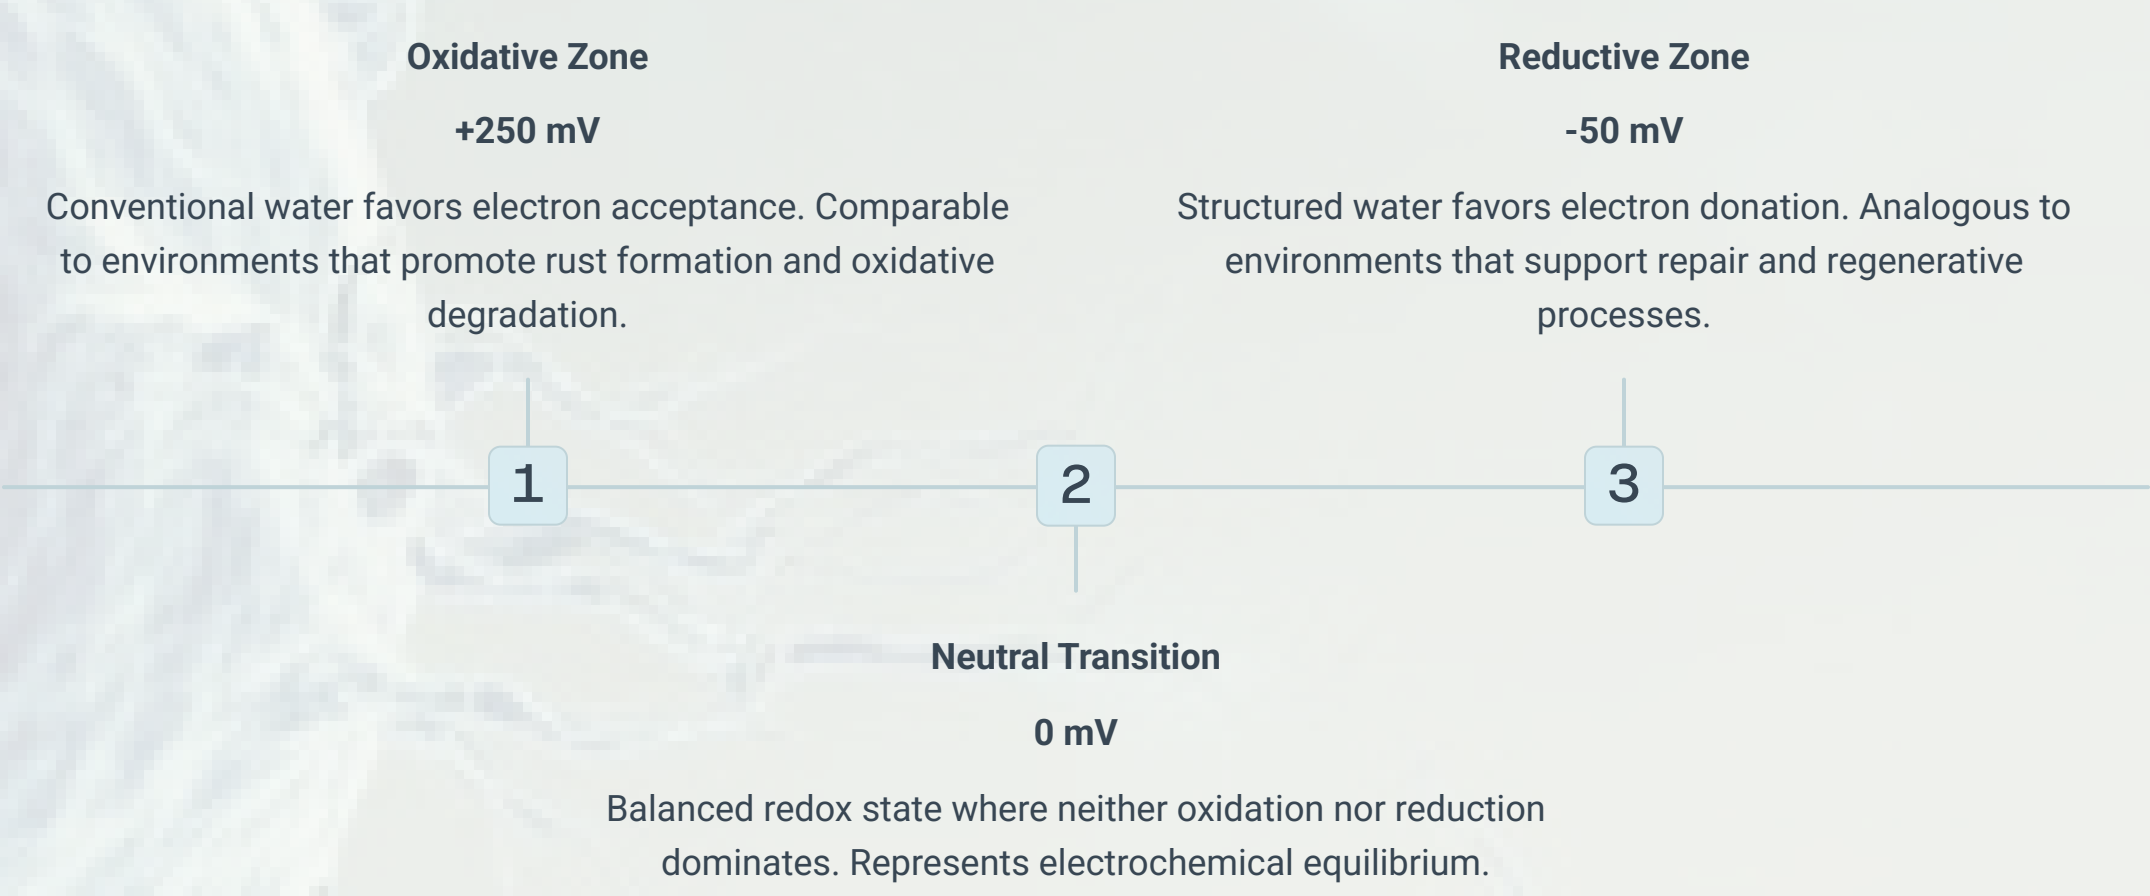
Oxidative Zone

+250 mV

Conventional water favors electron acceptance. Comparable to environments that promote rust formation and oxidative degradation.

1

2

Neutral Transition

0 mV

Balanced redox state where neither oxidation nor reduction dominates. Represents electrochemical equilibrium.

3

Reductive Zone

-50 mV

Structured water favors electron donation. Analogous to environments that support repair and regenerative processes.